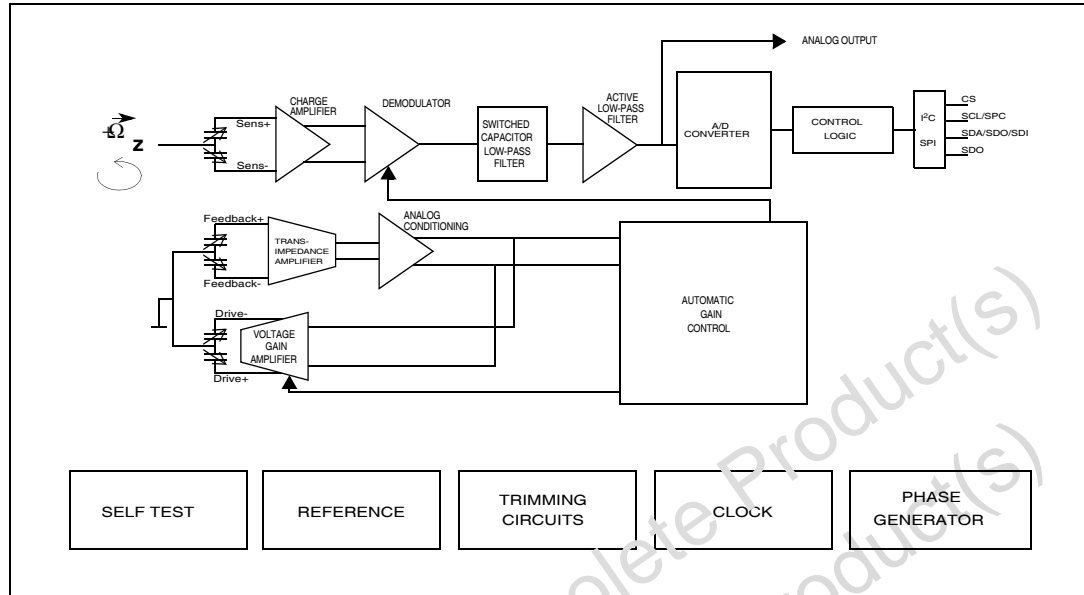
ANALOG OUTPUT

$\Omega$ z

Sens+

Sens-

CHARGE AMPLIFIER

DEMODULATOR

SWITCHED CAPACITOR LOW-PASS FILTER

ACTIVE LOW-PASS FILTER

A/D CONVERTER

CONTROL LOGIC

I$^2$C

SPI

CS

SCL/SPC

SDA/SDO/SDI

SDO

Feedback+

Feedback-

TRANS-IMPEDANCE AMPLIFIER

ANALOG CONDITIONING

AUTOMATIC GAIN CONTROL

Drive-

Drive+

VOLTAGE GAIN AMPLIFIER

SELF TEST

REFERENCE

TRIMMING CIRCUITS

CLOCK

PHASE GENERATOR

Obsolete Product(s)

Product(s)